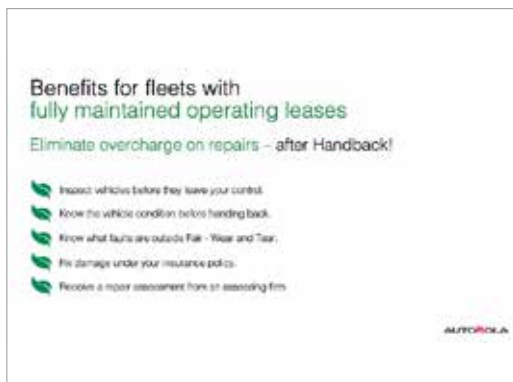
Benefits for fleets with
fully maintained operating leases

Eliminate overcharge on repairs – after Handback!

Inspect vehicles before they leave your control.

Know the vehicle condition before handing back.

Know what faults are outside Fair - Wear and Tear.

Fix damage under your insurance policy.

Receive a repair assessment from an assessing firm.

AUTOROLA